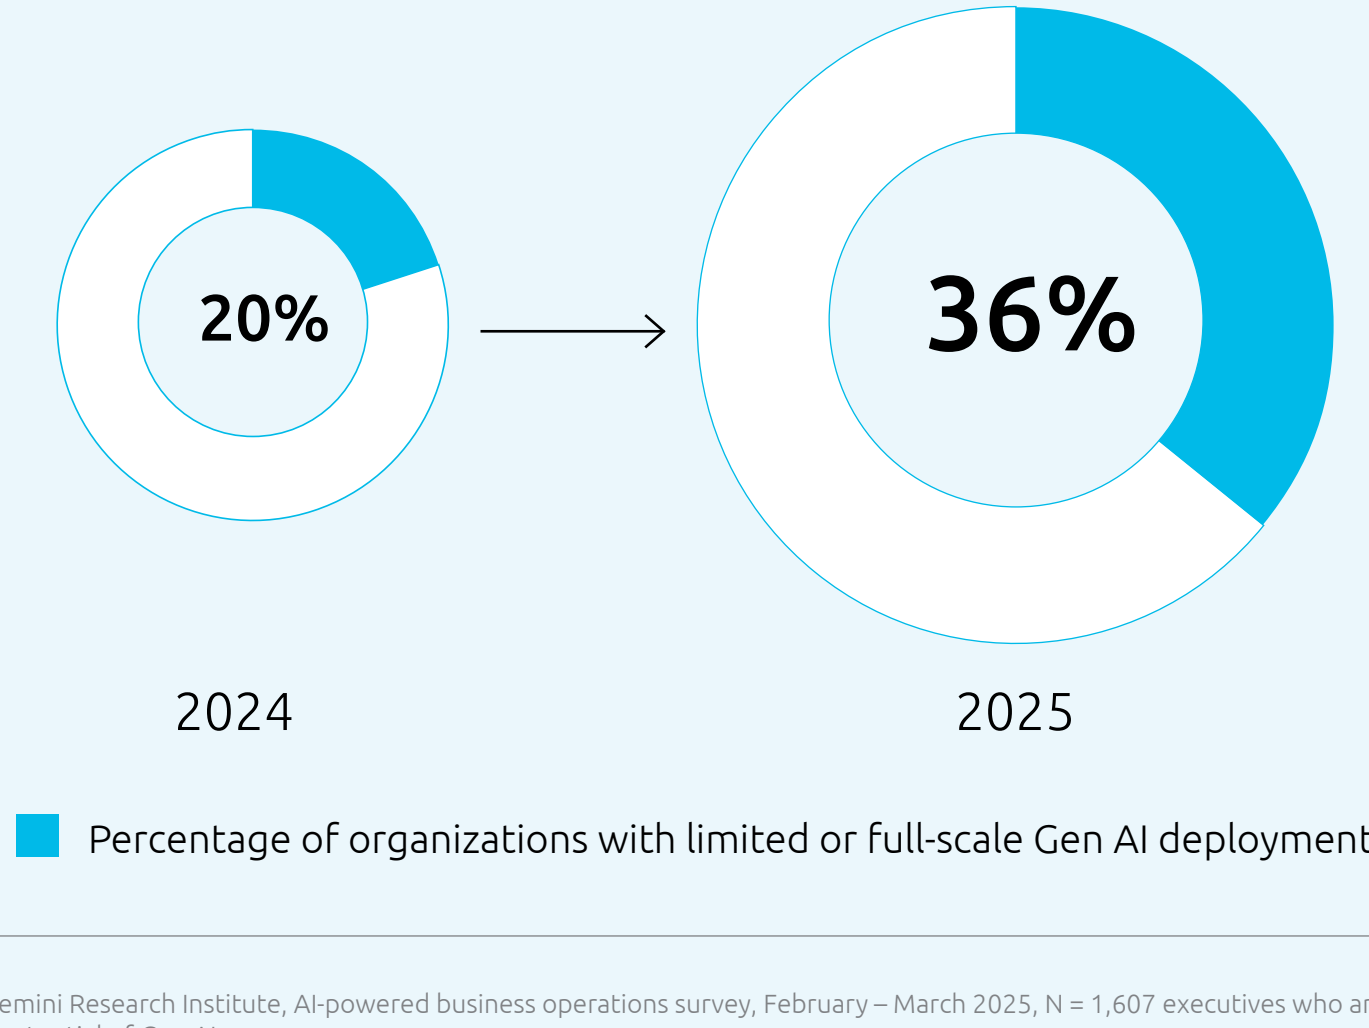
20%

36%

2024

2025

Percentage of organizations with limited or full-scale Gen AI deployment

emini Research Institute, AI-powered business operations survey, February – March 2025, N = 1,607 executives who ar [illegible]